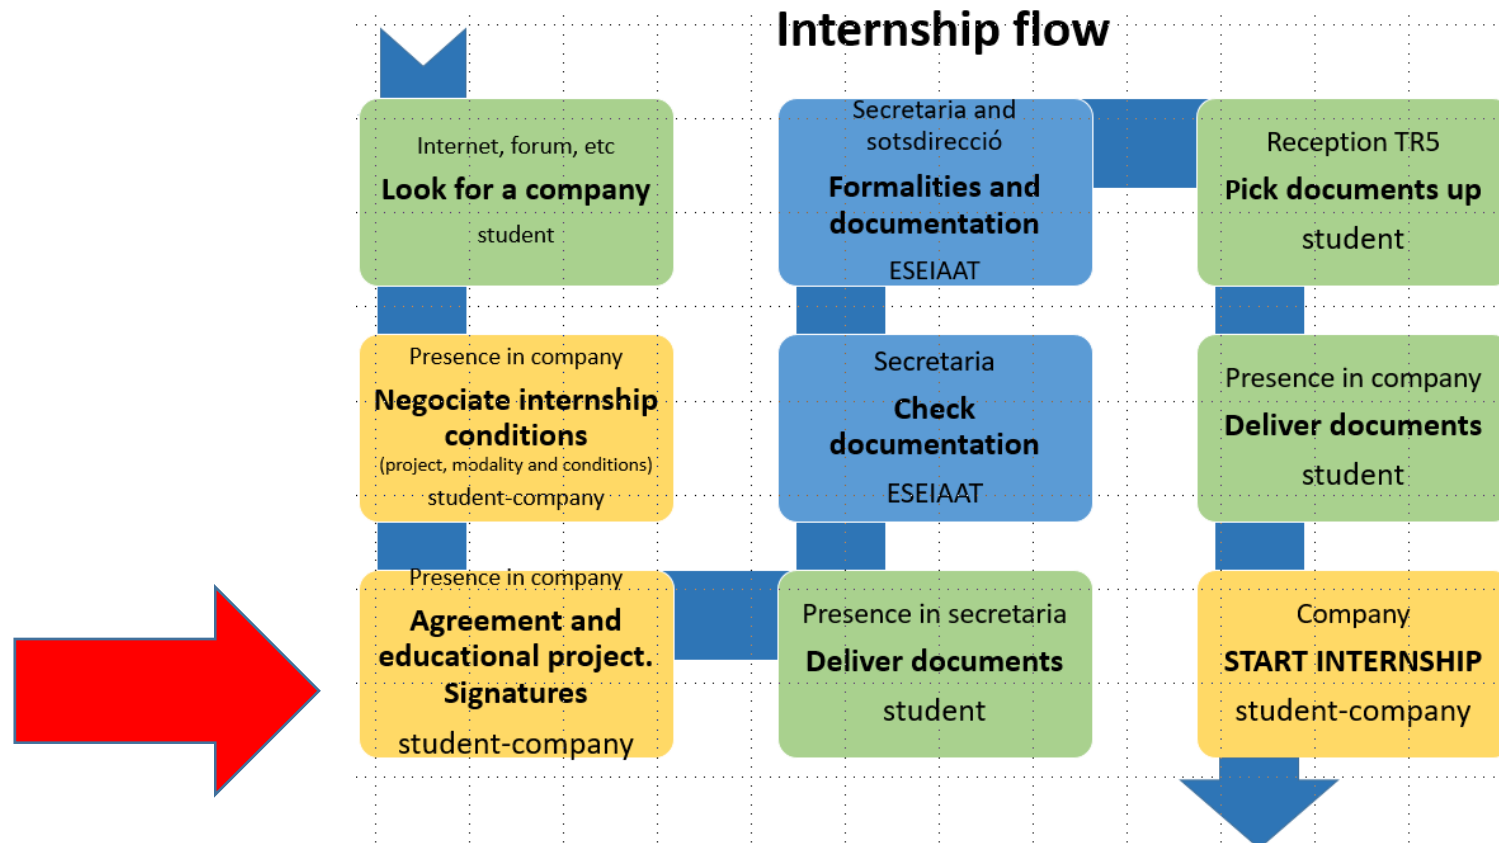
Internship flow

Internet, forum, etc
Look for a company
student

Presence in company
Negociate internship conditions
(project, modality and conditions)
student-company

Presence in company
Agreement and educational project. Signatures
student-company

Secretaria and sotsdirecció
Formalities and documentation
ESEIAAT

Secretaria
Check documentation
ESEIAAT

Presence in secretaria
Deliver documents
student

Reception TR5
Pick documents up
student

Presence in company
Deliver documents
student

Company
START INTERNSHIP
student-company